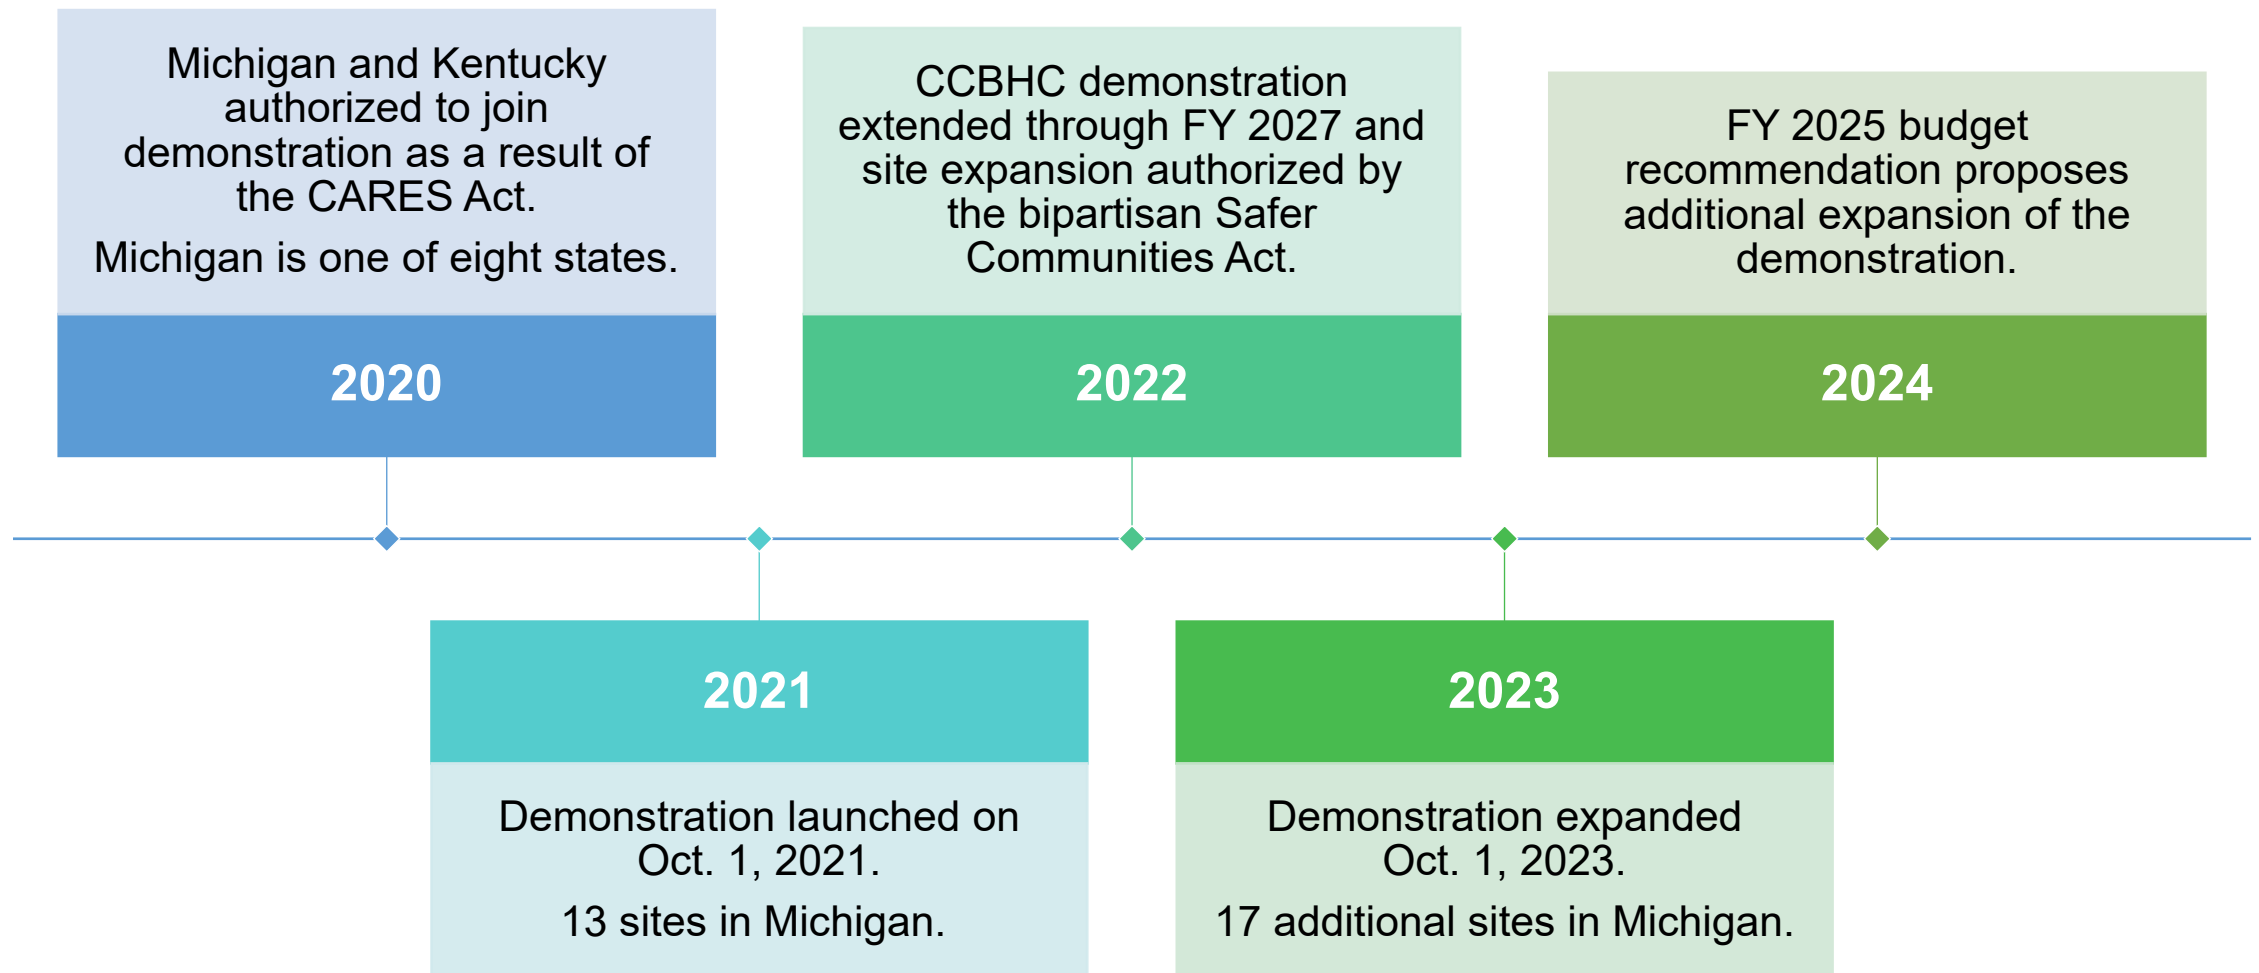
Michigan and Kentucky authorized to join demonstration as a result of the CARES Act.

Michigan is one of eight states.

2020

CCBHC demonstration extended through FY 2027 and site expansion authorized by the bipartisan Safer Communities Act.

2022

FY 2025 budget recommendation proposes additional expansion of the demonstration.

2024

2021

Demonstration launched on Oct. 1, 2021.

13 sites in Michigan.

2023

Demonstration expanded Oct. 1, 2023.

17 additional sites in Michigan.